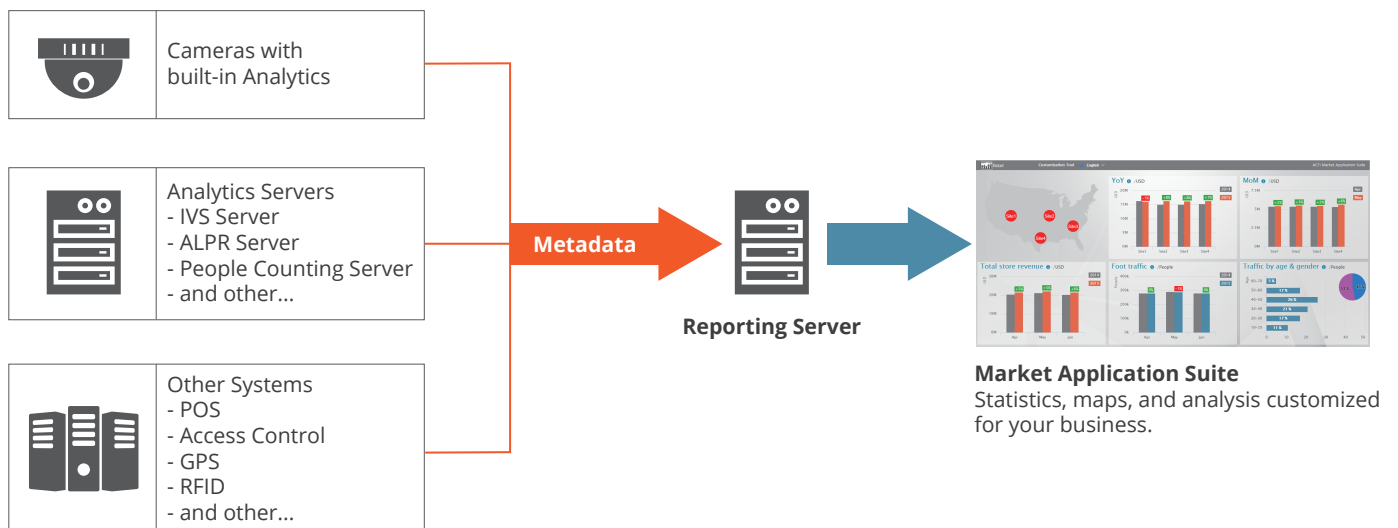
Cameras with built-in Analytics

Analytics Servers
- IVS Server
- ALPR Server
- People Counting Server
- and other...

Other Systems
- POS
- Access Control
- GPS
- RFID
- and other...

Metadata

Reporting Server

YoY /USD
MoM /USD
Total store revenue /USD
Foot traffic /People
Traffic by age & gender /People

Market Application Suite
Statistics, maps, and analysis customized for your business.